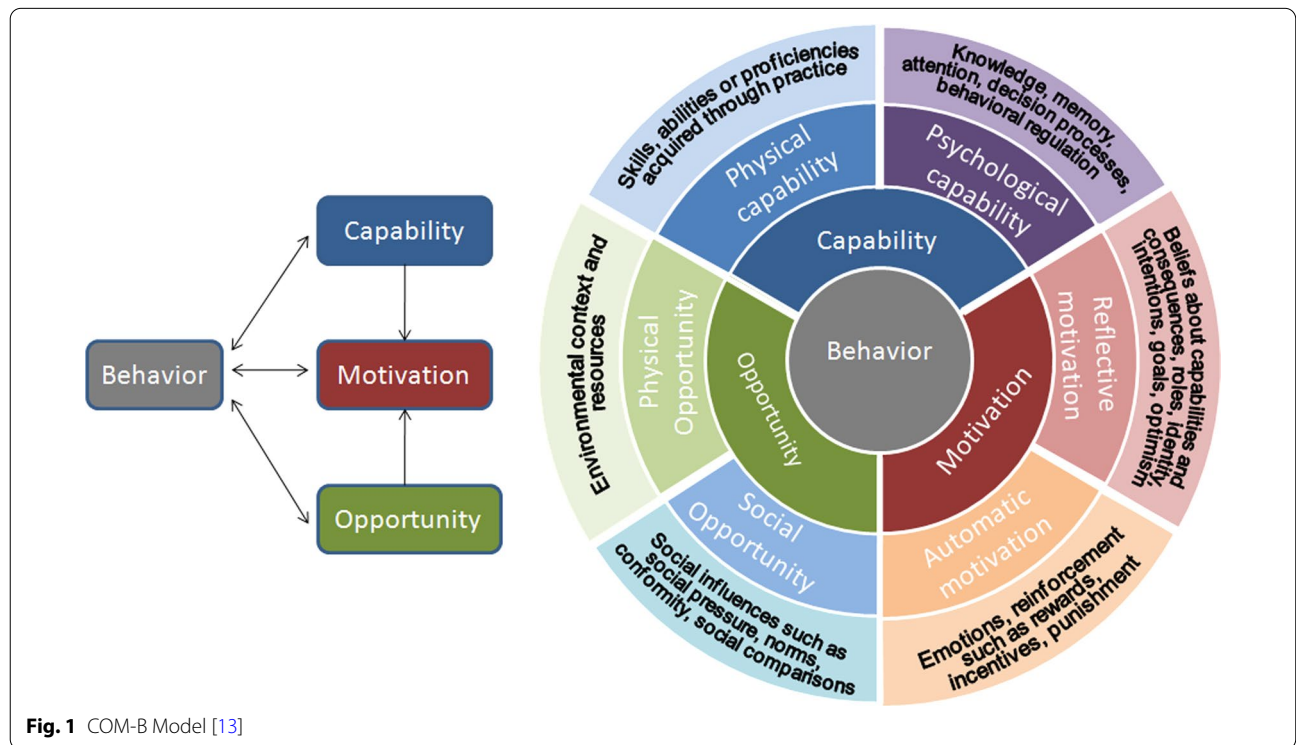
Capability

Behavior

Motivation

Opportunity

Skills, abilities or proficiencies acquired through practice

Knowledge, memory, attention, decision processes, behavioral regulation

Physical capability

Psychological capability

Capability

Beliefs about capabilities and consequences, roles, identity, intentions, goals, optimism

Environmental context and resources

Physical Opportunity

Opportunity

Behavior

Reflective motivation

Motivation

Social Opportunity

Automatic motivation

Social influences such as social pressure, norms, conformity, social comparisons

Emotions, reinforcement such as rewards, incentives, punishment

**Fig. 1** COM-B Model [13]